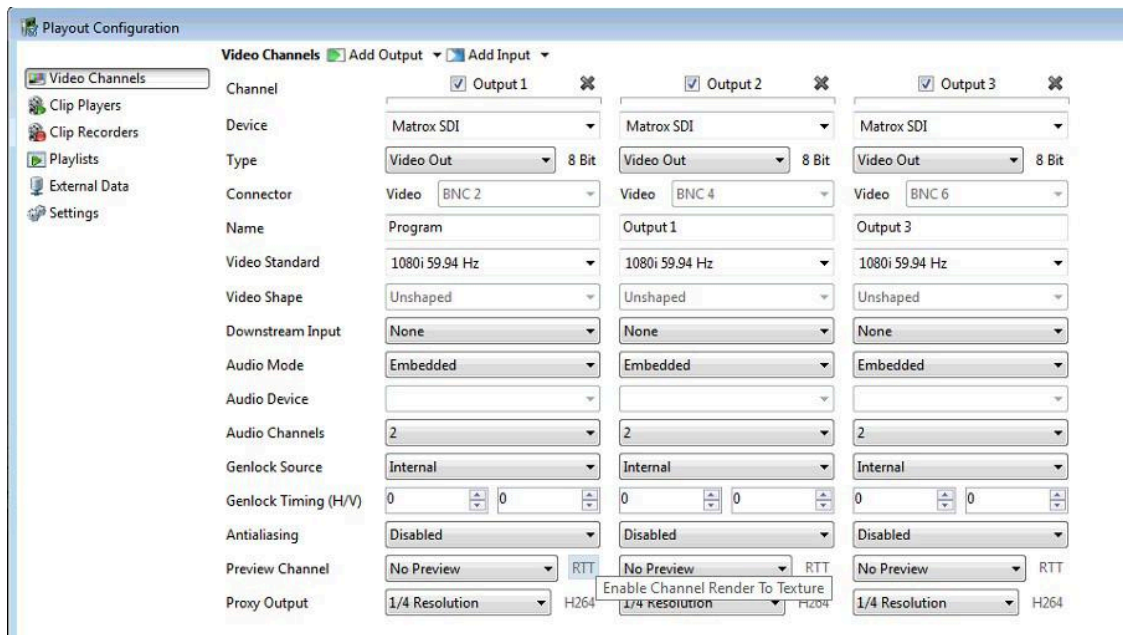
Playout Configuration

Video Channels
Clip Players
Clip Recorders
Playlists
External Data
Settings

Video Channels Add Output ▾ Add Input ▾

| Channel | Output 1 | Output 2 | Output 3 |
|---|---|---|---|
| Device | Matrox SDI | Matrox SDI | Matrox SDI |
| Type | Video Out 8 Bit | Video Out 8 Bit | Video Out 8 Bit |
| Connector | Video BNC 2 | Video BNC 4 | Video BNC 6 |
| Name | Program | Output 1 | Output 3 |
| Video Standard | 1080i 59.94 Hz | 1080i 59.94 Hz | 1080i 59.94 Hz |
| Video Shape | Unshaped | Unshaped | Unshaped |
| Downstream Input | None | None | None |
| Audio Mode | Embedded | Embedded | Embedded |
| Audio Device | | | |
| Audio Channels | 2 | 2 | 2 |
| Genlock Source | Internal | Internal | Internal |
| Genlock Timing (H/V) | 0 0 | 0 0 | 0 0 |
| Antialiasing | Disabled | Disabled | Disabled |
| Preview Channel | No Preview RTT | No Preview RTT | No Preview RTT |
| Proxy Output | 1/4 Resolution H264 | 1/4 Resolution H264 | 1/4 Resolution H264 |

Enable Channel Render To Texture